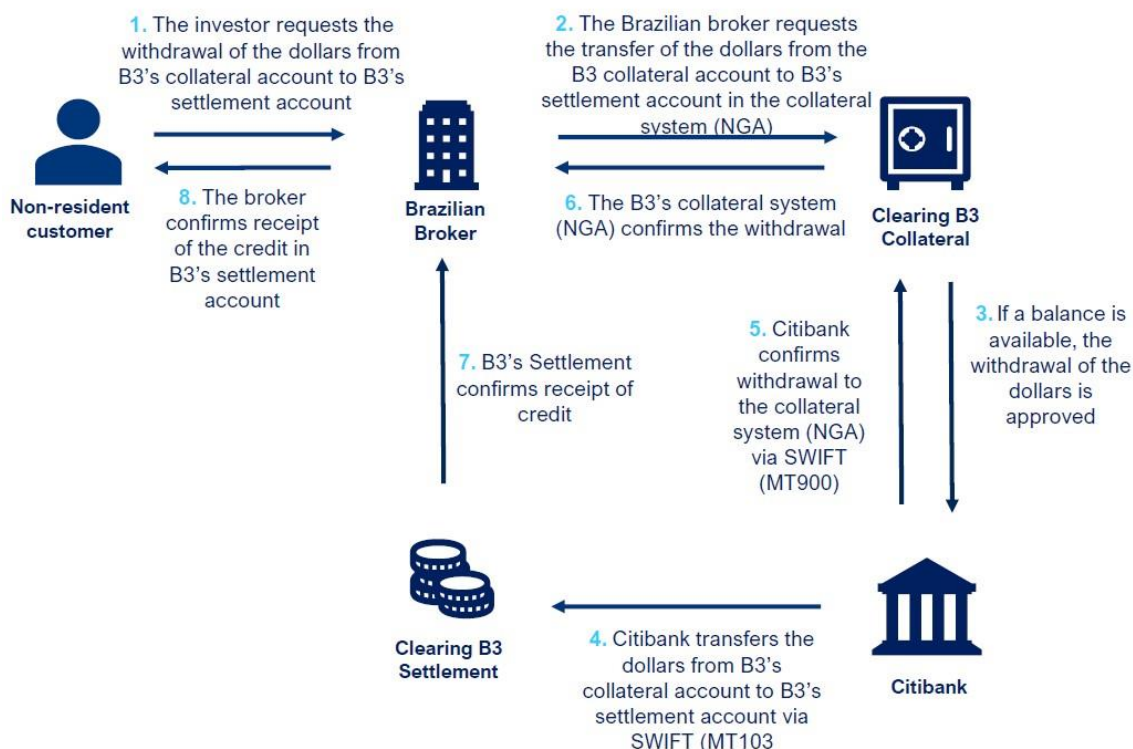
1. The investor requests the withdrawal of the dollars from B3's collateral account to B3's settlement account

2. The Brazilian broker requests the transfer of the dollars from the B3 collateral account to B3's settlement account in the collateral system (NGA)

Non-resident customer

8. The broker confirms receipt of the credit in B3's settlement account

Brazilian Broker

6. The B3's collateral system (NGA) confirms the withdrawal

Clearing B3 Collateral

3. If a balance is available, the withdrawal of the dollars is approved

5. Citibank confirms withdrawal to the collateral system (NGA) via SWIFT (MT900)

7. B3's Settlement confirms receipt of credit

Clearing B3 Settlement

4. Citibank transfers the dollars from B3's collateral account to B3's settlement account via SWIFT (MT103

Citibank